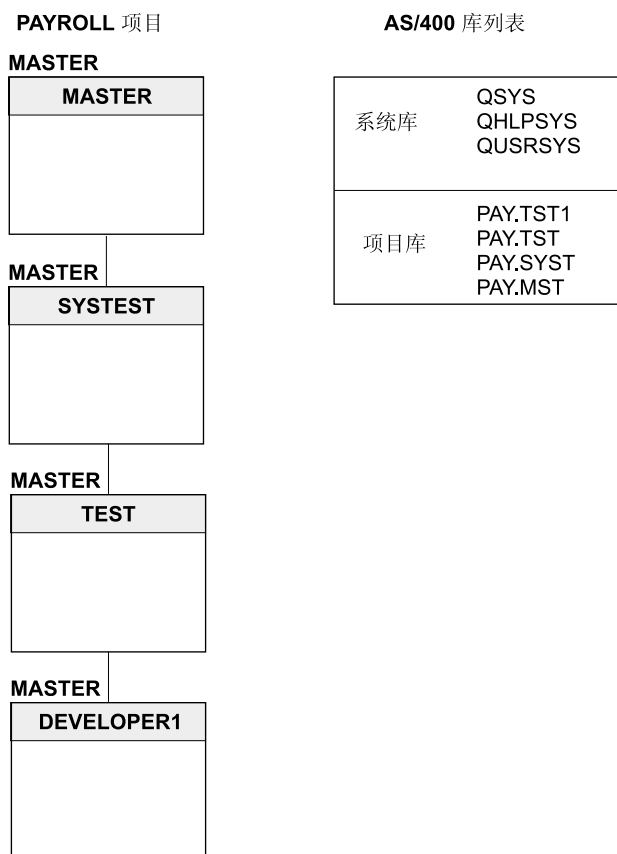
PAYROLL 项目

MASTER
MASTER

MASTER
SYSTEST

MASTER
TEST

MASTER
DEVELOPER1

AS/400 库列表

| | |
|---|---|
| 系统库 | QSYS<br>QHLPSYS<br>QUSRSYS |
| 项目库 | PAY.TST1<br>PAY.TST<br>PAY.SYST<br>PAY.MST |